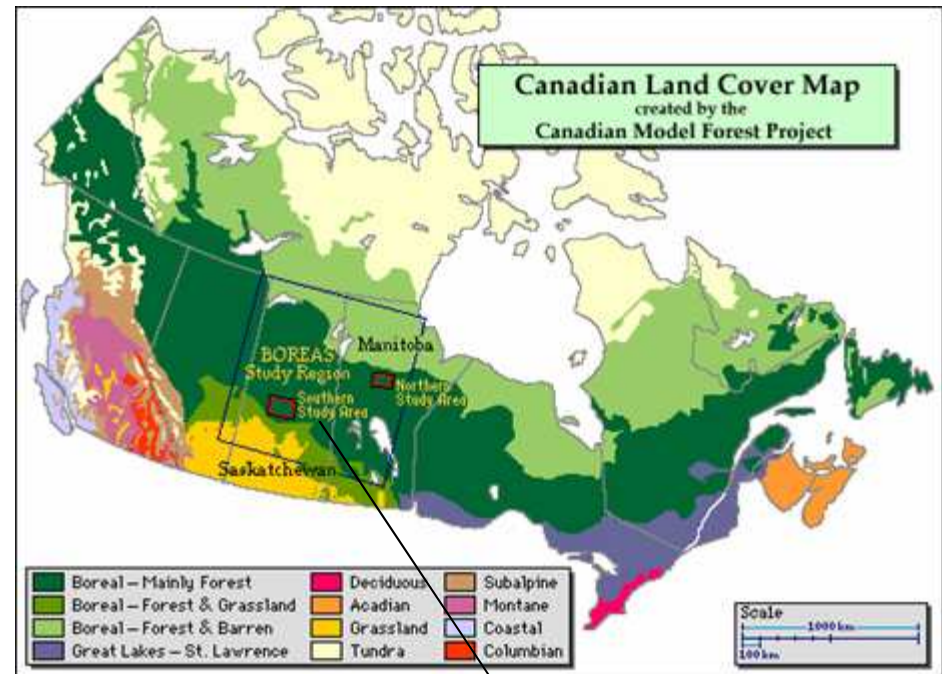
Canadian Land Cover Map
created by the
Canadian Model Forest Project

BOREAS
Study Region

Manitoba

Northern
Study Area

Southern
Study Area

Saskatchewan

| | | |
|---|---|---|
| Boreal – Mainly Forest | Deciduous | Subalpine |
| Boreal – Forest & Grassland | Acadian | Montane |
| Boreal – Forest & Barren | Grassland | Coastal |
| Great Lakes – St. Lawrence | Tundra | Columbian |

Scale
1000 km
100 km